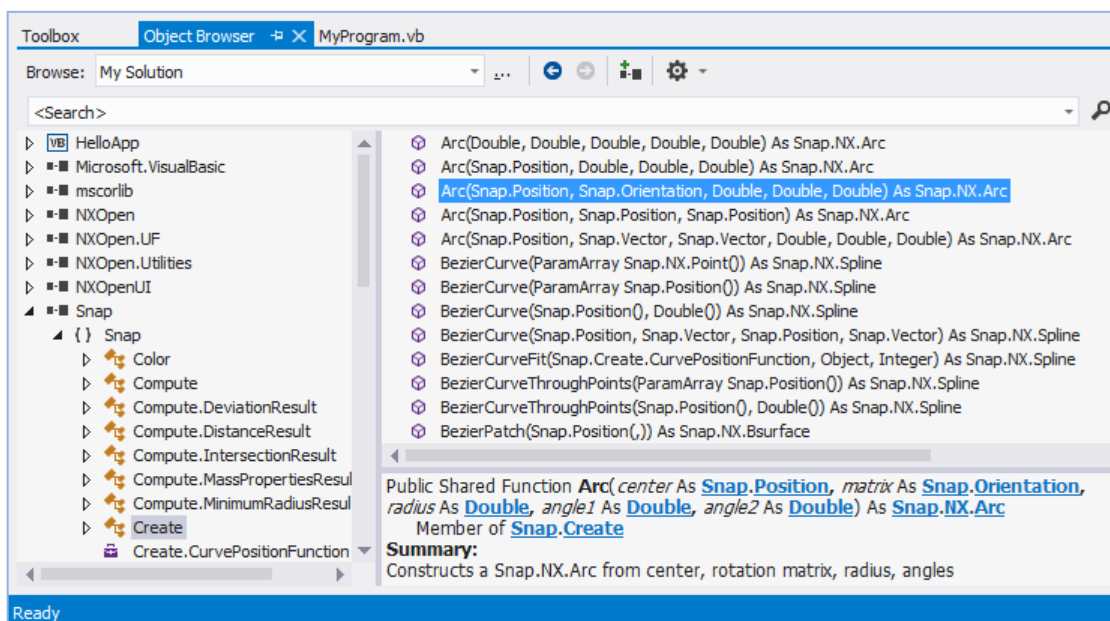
Toolbox Object Browser MyProgram.vb

Browse: My Solution

<Search>

HelloApp
Microsoft.VisualBasic
mscorlib
NXOpen
NXOpen.UF
NXOpen.Utilities
NXOpenUI
Snap
{ } Snap
Color
Compute
Compute.DeviationResult
Compute.DistanceResult
Compute.IntersectionResult
Compute.MassPropertiesResul
Compute.MinimumRadiusResul
Create
Create.CurvePositionFunction

Arc(Double, Double, Double, Double, Double) As Snap.NX.Arc
Arc(Snap.Position, Double, Double, Double) As Snap.NX.Arc
Arc(Snap.Position, Snap.Orientation, Double, Double, Double) As Snap.NX.Arc
Arc(Snap.Position, Snap.Position, Snap.Position) As Snap.NX.Arc
Arc(Snap.Position, Snap.Vector, Snap.Vector, Double, Double, Double) As Snap.NX.Arc
BezierCurve(ParamArray Snap.NX.Point()) As Snap.NX.Spline
BezierCurve(ParamArray Snap.Position()) As Snap.NX.Spline
BezierCurve(Snap.Position(), Double()) As Snap.NX.Spline
BezierCurve(Snap.Position, Snap.Vector, Snap.Position, Snap.Vector) As Snap.NX.Spline
BezierCurveFit(Snap.Create.CurvePositionFunction, Object, Integer) As Snap.NX.Spline
BezierCurveThroughPoints(ParamArray Snap.Position()) As Snap.NX.Spline
BezierCurveThroughPoints(Snap.Position(), Double()) As Snap.NX.Spline
BezierPatch(Snap.Position(,)) As Snap.NX.Bsurface

Public Shared Function **Arc**(*center* As **Snap.Position**, *matrix* As **Snap.Orientation**, *radius* As **Double**, *angle1* As **Double**, *angle2* As **Double**) As **Snap.NX.Arc**
Member of **Snap.Create**
**Summary:**
Constructs a Snap.NX.Arc from center, rotation matrix, radius, angles

Ready